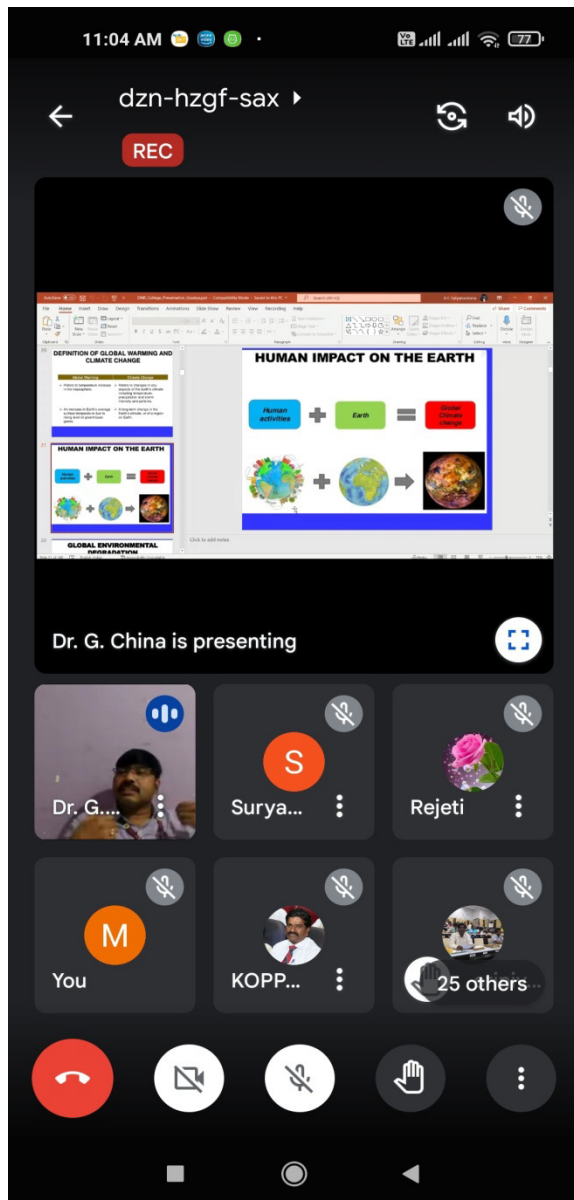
11:04 AM

77

dzn-hzgf-sax

REC

File Home Insert Draw Design Transitions Animations Slide Show Review View Recording Help

DEFINITION OF GLOBAL WARMING AND CLIMATE CHANGE

Global Warming

Climate Change

HUMAN IMPACT ON THE EARTH

GLOBAL ENVIRONMENTAL DEGRADATION

HUMAN IMPACT ON THE EARTH

Human activities

Earth

Global Climate change

Click to add notes

Dr. G. China is presenting

Dr. G....

Surya...

Rejeti

You

KOPP...

25 others